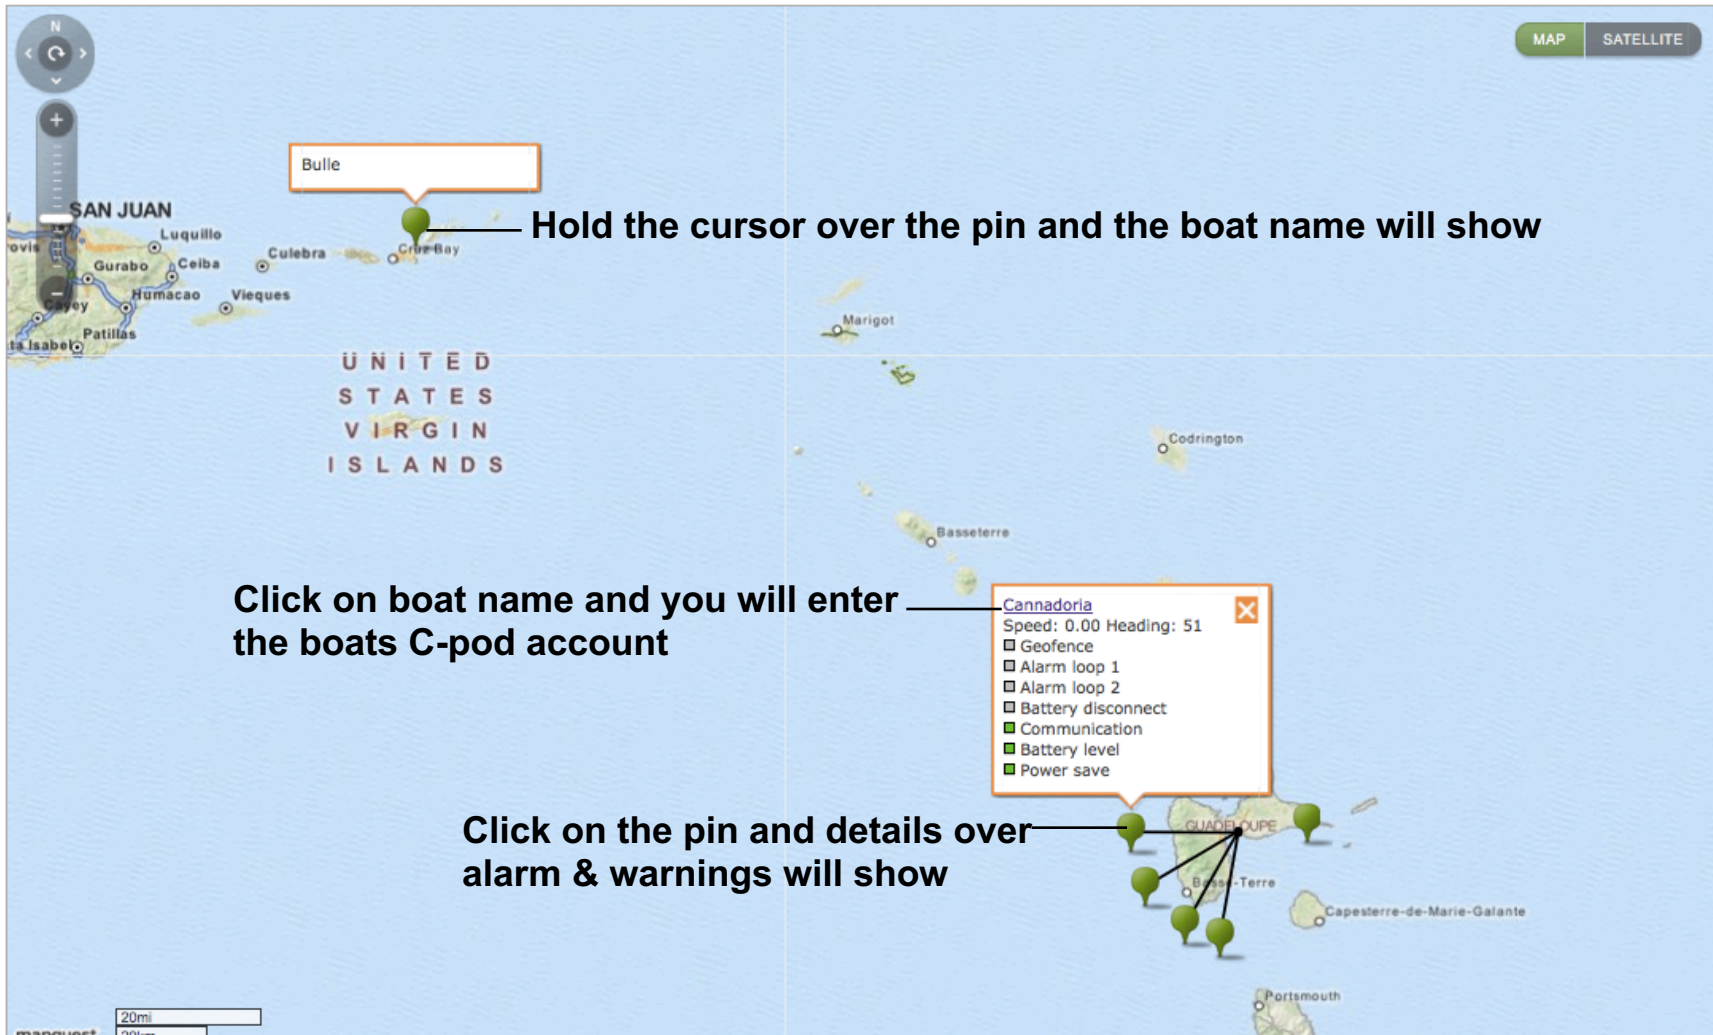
N

MAP SATELLITE

Bulle

Hold the cursor over the pin and the boat name will show

SAN JUAN
Luquillo
Culebra
Cruz Bay
Gurabo
Ceiba
Humacao
Vieques
Cayey
Patillas
ta Isabel
ovis

Marigot

UNITED STATES VIRGIN ISLANDS

Codrington

Basseterre

Click on boat name and you will enter the boats C-pod account

Cannadoria
Speed: 0.00 Heading: 51
Geofence
Alarm loop 1
Alarm loop 2
Battery disconnect
Communication
Battery level
Power save

Click on the pin and details over alarm & warnings will show

GUADELOUPE
Basse-Terre
Capesterre-de-Marie-Galante
Portsmouth

20mi
20km
mapquest